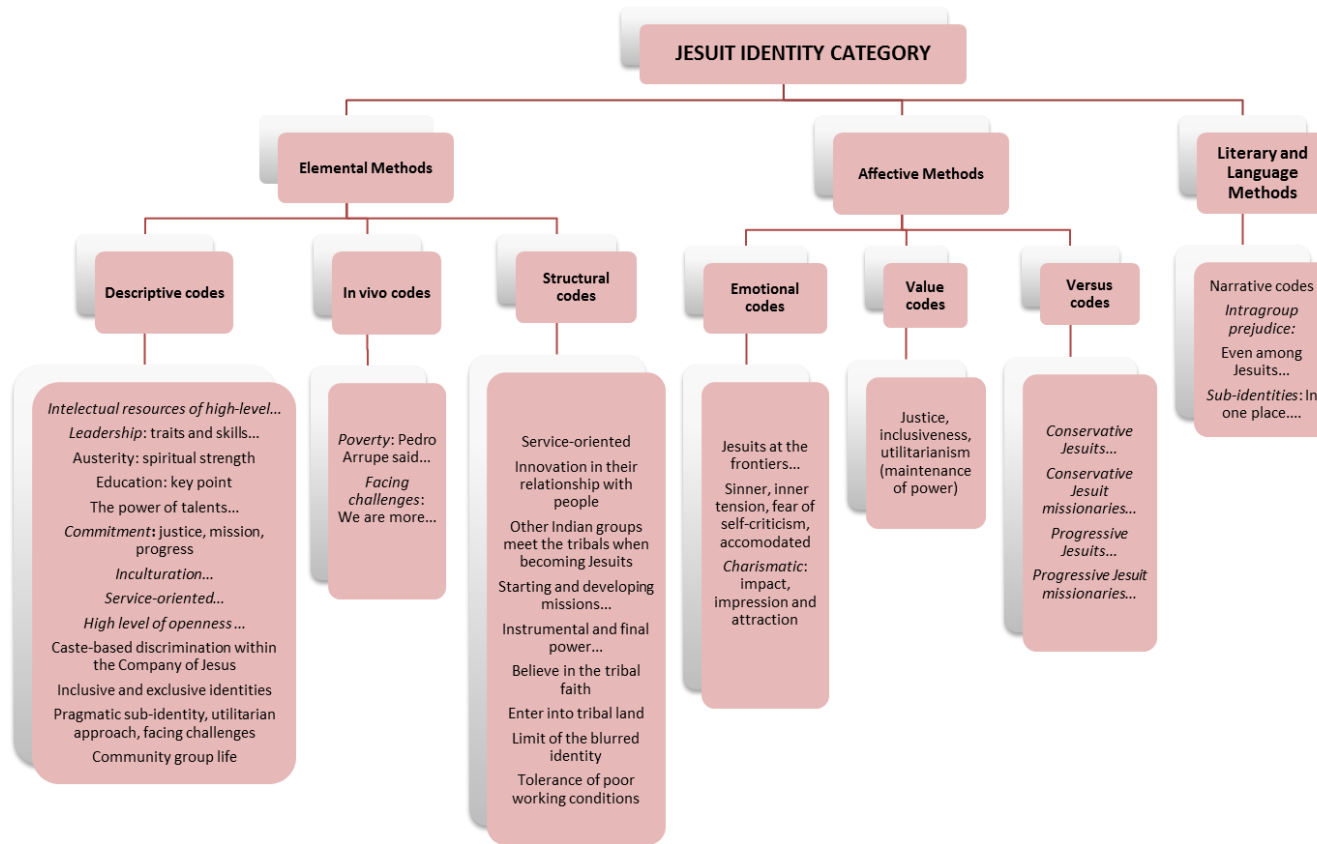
JESUIT IDENTITY CATEGORY

Elemental Methods

Affective Methods

Literary and Language Methods

Descriptive codes

In vivo codes

Structural codes

Emotional codes

Value codes

Versus codes

Intelectual resources of high-level…
Leadership: traits and skills…
Austerity: spiritual strength
Education: key point
The power of talents…
Commitment: justice, mission, progress
Inculturation…
Service-oriented…
High level of openness…
Caste-based discrimination within the Company of Jesus
Inclusive and exclusive identities
Pragmatic sub-identity, utilitarian approach, facing challenges
Community group life

Poverty: Pedro Arrupe said…
Facing challenges: We are more…

Service-oriented
Innovation in their relationship with people
Other Indian groups meet the tribals when becoming Jesuits
Starting and developing missions…
Instrumental and final power…
Believe in the tribal faith
Enter into tribal land
Limit of the blurred identity
Tolerance of poor working conditions

Jesuits at the frontiers…
Sinner, inner tension, fear of self-criticism, accomodated
Charismatic: impact, impression and attraction

Justice, inclusiveness, utilitarianism (maintenance of power)

Conservative Jesuits…
Conservative Jesuit missionaries…
Progressive Jesuits…
Progressive Jesuit missionaries…

Narrative codes
Intragroup prejudice:
Even among Jesuits…
Sub-identities: In one place….